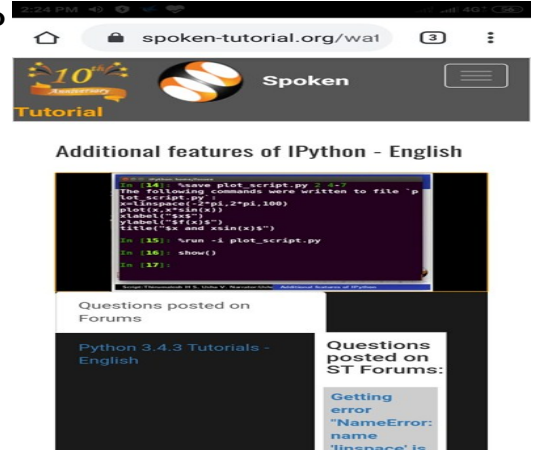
2:24 PM 4G 56

spoken-tutorial.org/wat 3

10th Anniversary
Tutorial
Spoken

Additional features of IPython - English

In [14]: %save plot_script.py 2 4-7
The following commands were written to file `plot_script.py`:
x=linspace(-2*pi,2*pi,100)
plot(x,x*sin(x))
xlabel("$x$")
ylabel("$f(x)$")
title("$x and xsin(x)$")

In [15]: %run -i plot_script.py

In [16]: show()

In [17]:

Script: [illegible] Additional features of IPython

Questions posted on Forums

Python 3.4.3 Tutorials - English

Questions posted on ST Forums:

Getting error "NameError: name 'linspace' is